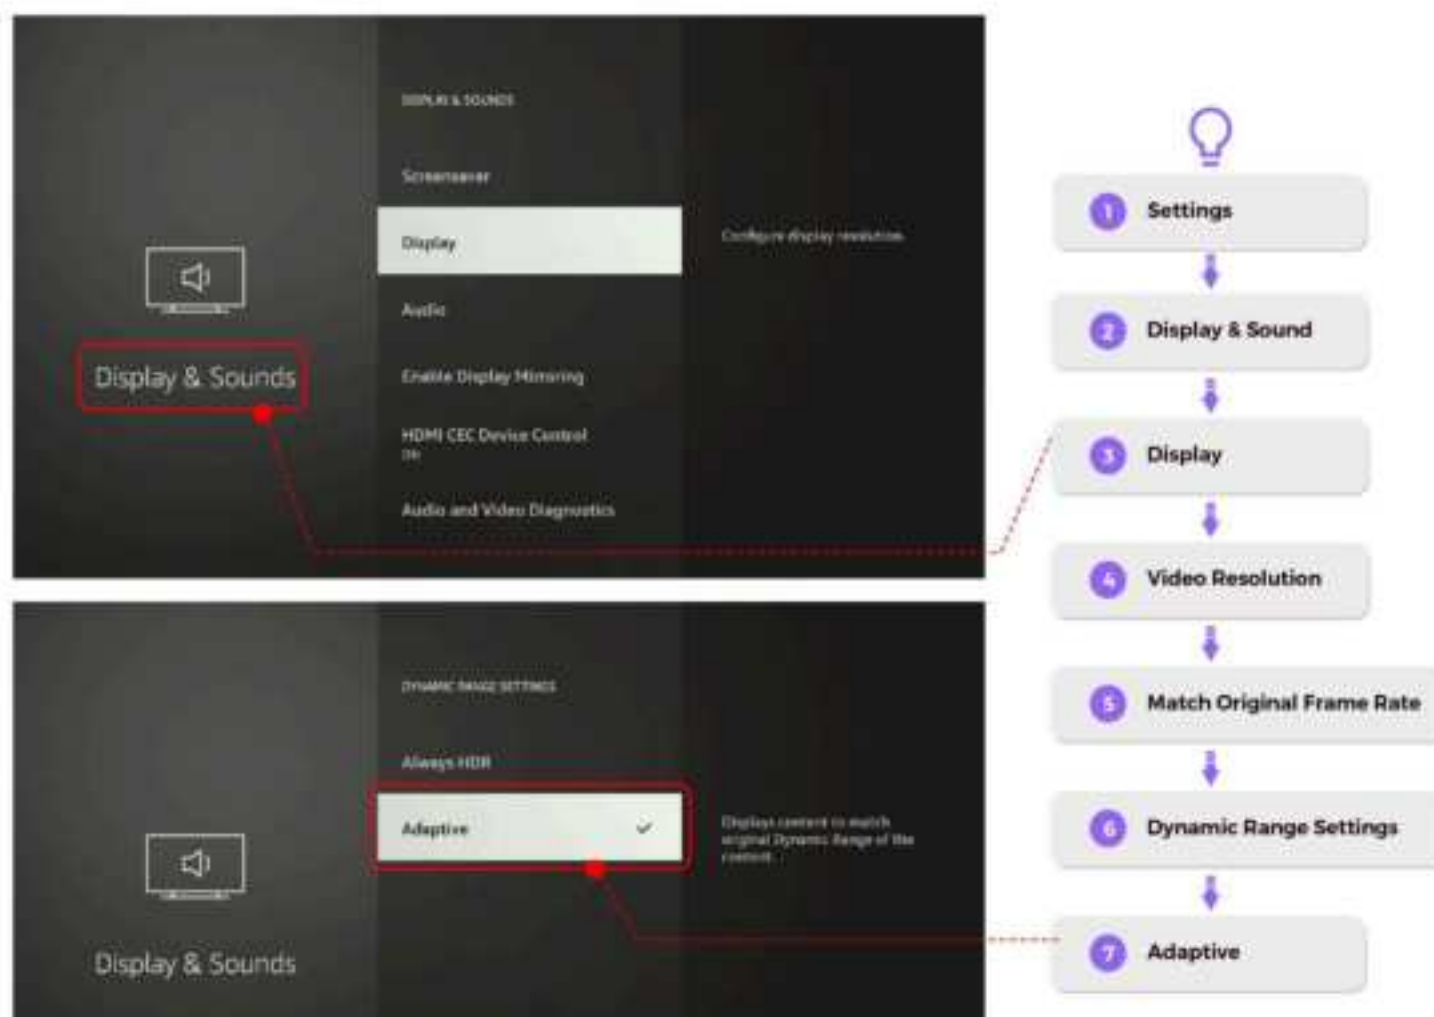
DISPLAY & SOUNDS

Screensaver

Display

Configure display resolution.

Audio

Enable Display Mirroring

HDMI CEC Device Control
ON

Audio and Video Diagnostics

Display & Sounds

DYNAMIC RANGE SETTINGS

Always HDR

Adaptive

Displays content to match original Dynamic Range of the content.

Display & Sounds

1 Settings

2 Display & Sound

3 Display

4 Video Resolution

5 Match Original Frame Rate

6 Dynamic Range Settings

7 Adaptive